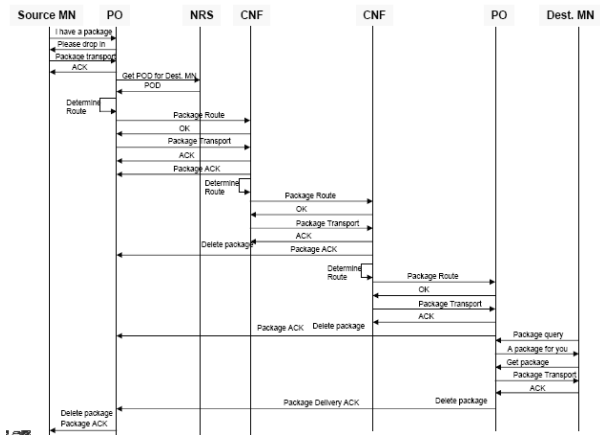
Source MN PO NRS CNF CNF PO Dest. MN

I have a package
Please drop in
Package transport
ACK
Get POD for Dest. MN
POD
Determine Route
Package Route
OK
Package Transport
ACK
Package ACK
Determine Route
Package Route
OK
Package Transport
ACK
Delete package
Package ACK
Determine Route
Package Route
OK
Package Transport
ACK
Package ACK
Delete package
Package query
A package for you
Get package
Package Transport
ACK
Package Delivery ACK
Delete package
Delete package
Package ACK